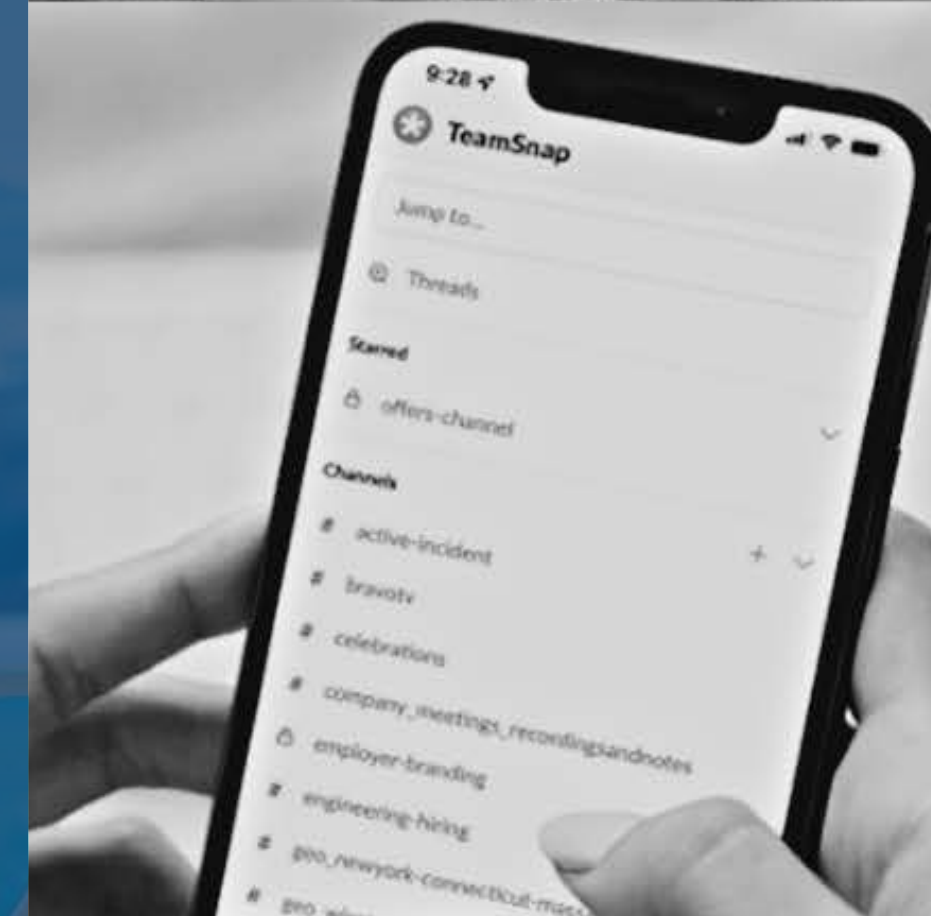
9:28

TeamSnap

Jump to...

Threads

Starred

offers-channel

Channels

# active-incident

# bravotv

# celebrations

# company_meetings_recordingsandnotes

employer-branding

# engineering-hiring

# geo_newyork-connecticut-mass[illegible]

# geo_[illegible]